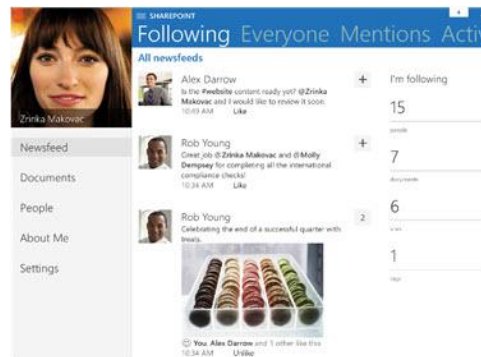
SHAREPOINT

Following Everyone Mentions Activ

Zrinka Makovac

Newsfeed

Documents

People

About Me

Settings

All newsfeeds

Alex Darrow
Is the #website content ready yet? @Zrinka Makovac and I would like to review it soon.
10:49 AM Like

+

Rob Young
Great job @Zrinka Makovac and @Molly Dempsey for completing all the international compliance checks!
10:34 AM Like

+

Rob Young
Celebrating the end of a successful quarter with treats.

2

You, Alex Darrow and 1 other like this
10:34 AM Unlike

I'm following

15
people

7
documents

6
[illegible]

1
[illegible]